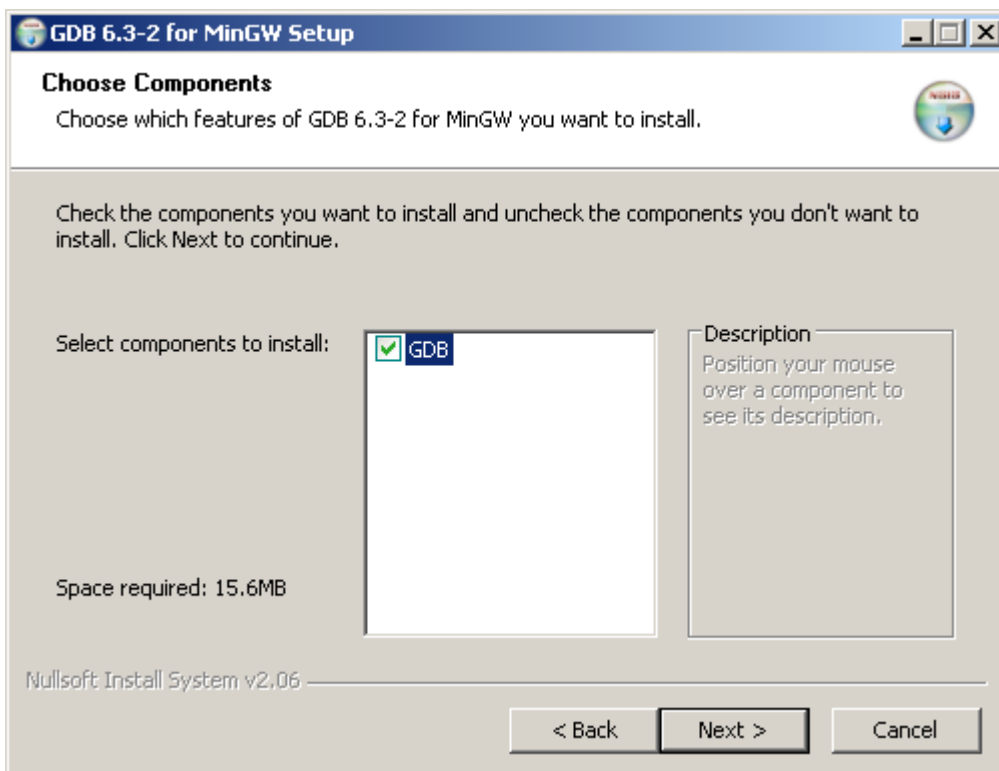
GDB 6.3-2 for MinGW Setup

Choose Components
Choose which features of GDB 6.3-2 for MinGW you want to install.

Check the components you want to install and uncheck the components you don't want to install. Click Next to continue.

Select components to install:

GDB

Description
Position your mouse over a component to see its description.

Space required: 15.6MB

Nullsoft Install System v2.06

< Back
Next >
Cancel